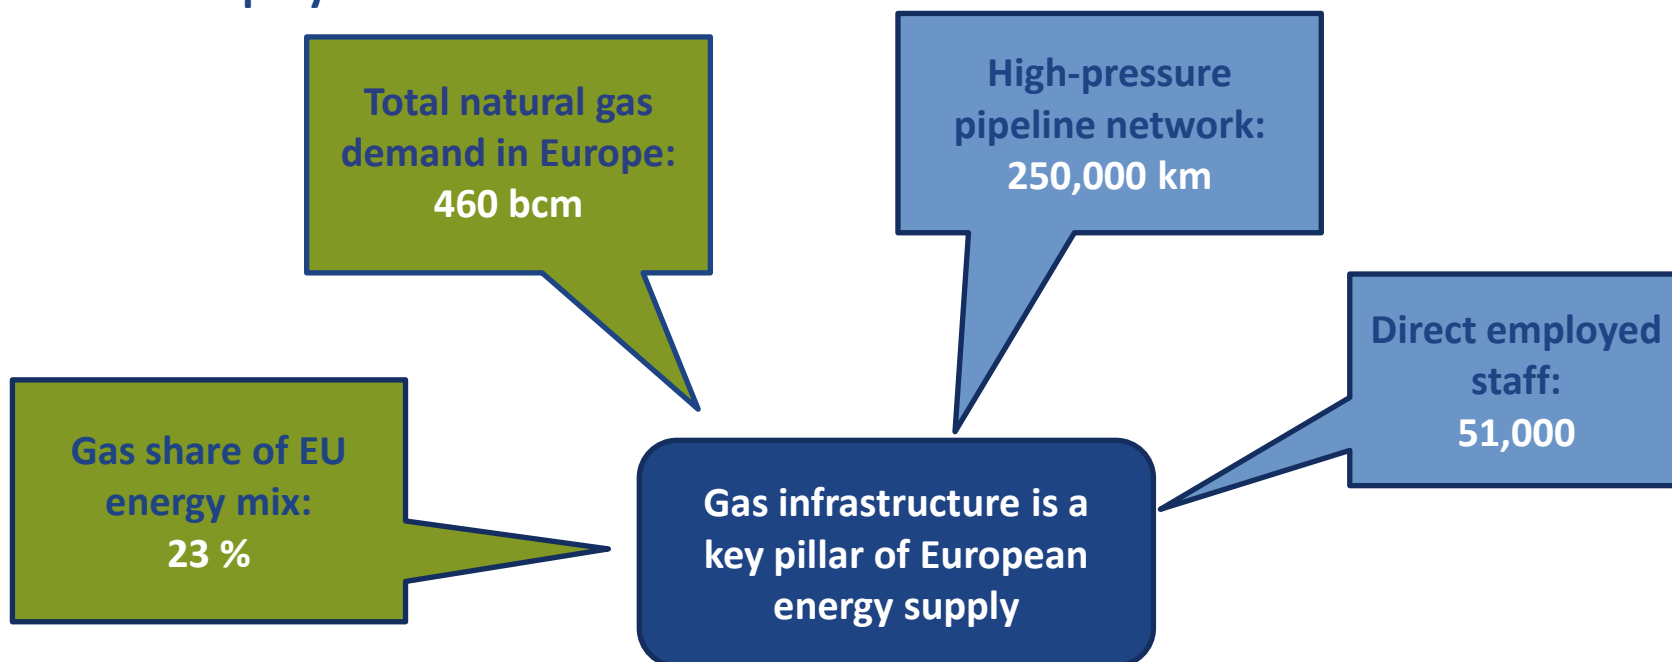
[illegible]

Total natural gas demand in Europe:
460 bcm

High-pressure pipeline network:
250,000 km

Direct employed staff:
51,000

Gas share of EU energy mix:
23 %

Gas infrastructure is a key pillar of European energy supply